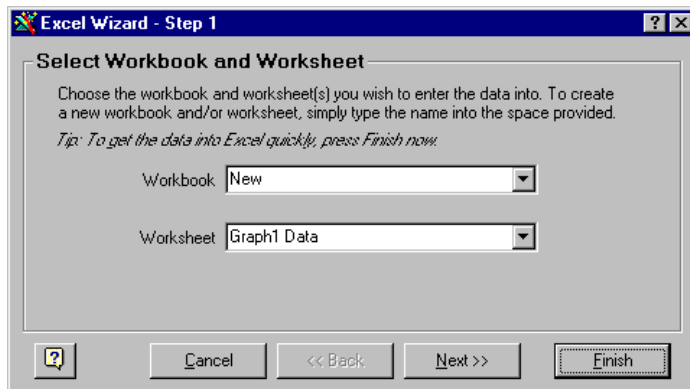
Excel Wizard - Step 1

?

Select Workbook and Worksheet

Choose the workbook and worksheet(s) you wish to enter the data into. To create a new workbook and/or worksheet, simply type the name into the space provided.

Tip: To get the data into Excel quickly, press Finish now.

Workbook New

Worksheet Graph1 Data

?

Cancel

<< Back

Next >>

Finish